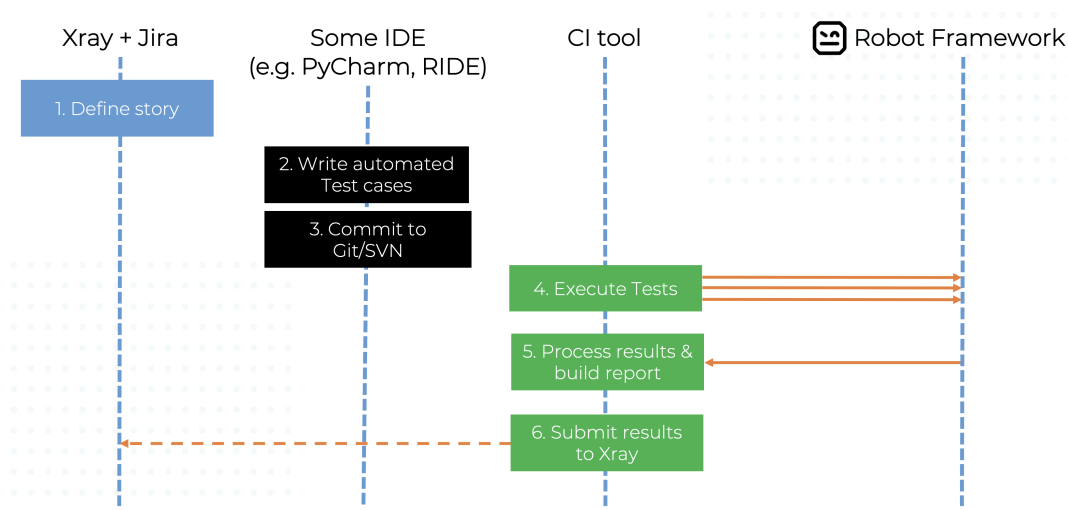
Xray + Jira

Some IDE
(e.g. PyCharm, RIDE)

CI tool

Robot Framework

1. Define story

2. Write automated Test cases

3. Commit to Git/SVN

4. Execute Tests

5. Process results & build report

6. Submit results to Xray